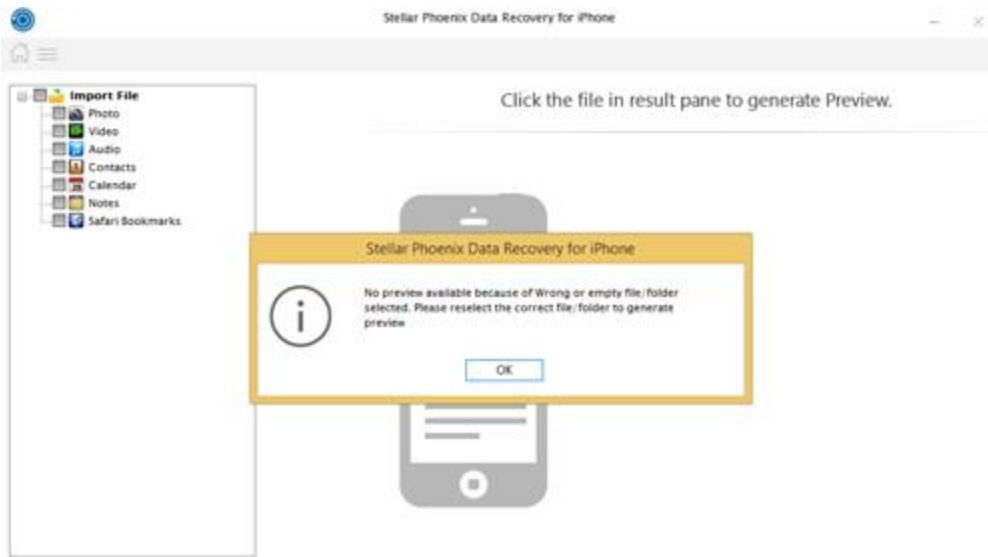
Stellar Phoenix Data Recovery for iPhone

Import File
Photo
Video
Audio
Contacts
Calendar
Notes
Safari Bookmarks

Click the file in result pane to generate Preview.

Stellar Phoenix Data Recovery for iPhone

No preview available because of Wrong or empty file/folder selected. Please reselect the correct file/folder to generate preview

OK